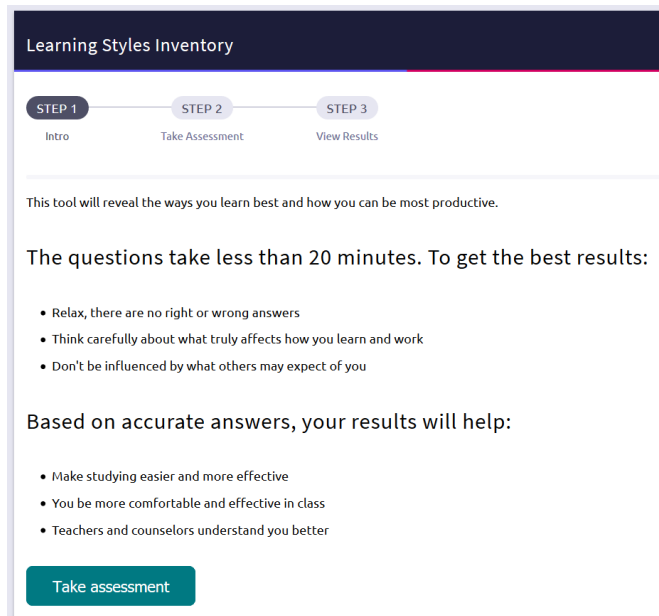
Learning Styles Inventory

STEP 1
Intro

STEP 2
Take Assessment

STEP 3
View Results

This tool will reveal the ways you learn best and how you can be most productive.

The questions take less than 20 minutes. To get the best results:

- Relax, there are no right or wrong answers
- Think carefully about what truly affects how you learn and work
- Don't be influenced by what others may expect of you

Based on accurate answers, your results will help:

- Make studying easier and more effective
- You be more comfortable and effective in class
- Teachers and counselors understand you better

Take assessment